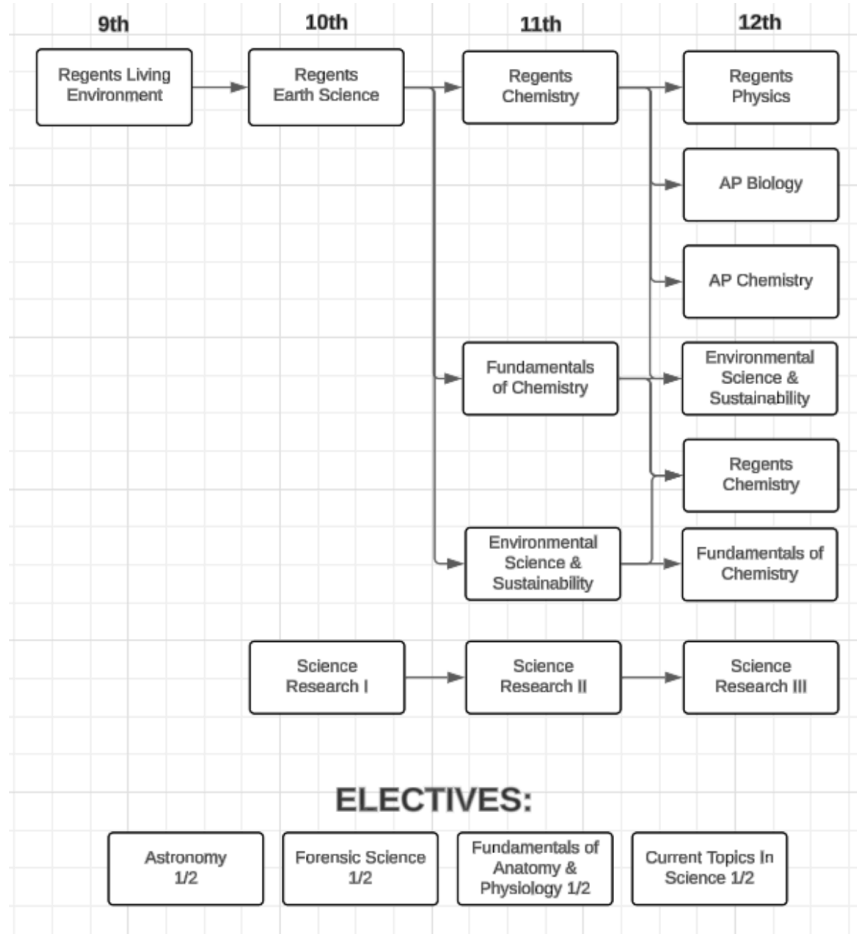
9th

10th

11th

12th

Regents Living Environment

Regents Earth Science

Regents Chemistry

Regents Physics

AP Biology

AP Chemistry

Fundamentals of Chemistry

Environmental Science & Sustainability

Regents Chemistry

Environmental Science & Sustainability

Fundamentals of Chemistry

Science Research I

Science Research II

Science Research III

ELECTIVES:

Astronomy 1/2

Forensic Science 1/2

Fundamentals of Anatomy & Physiology 1/2

Current Topics In Science 1/2